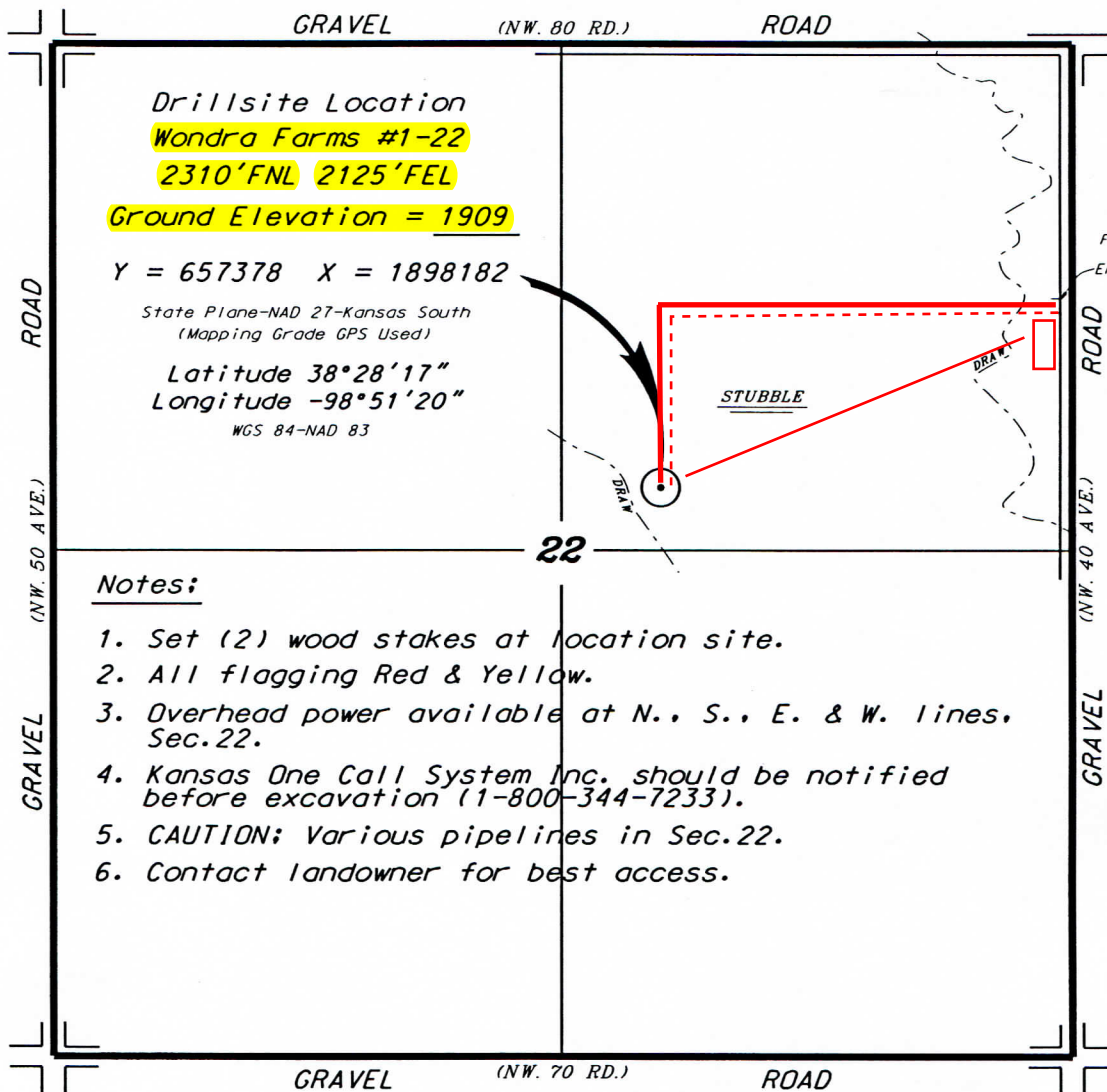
GRAVEL (NW. 80 RD.) ROAD

Drillsite Location
Wondra Farms #1-22
2310'FNL 2125'FEL
Ground Elevation = 1909

Y = 657378 X = 1898182

State Plane-NAD 27-Kansas South
(Mapping Grade GPS Used)

Latitude 38°28'17"
Longitude -98°51'20"
WGS 84-NAD 83

ROAD
(NW. 50 AVE.)
GRAVEL

STUBBLE

DRAW

DRAW

22

ROAD
(NW. 40 AVE.)
GRAVEL

F
E

Notes:

1. Set (2) wood stakes at location site.
2. All flagging Red & Yellow.
3. Overhead power available at N., S., E. & W. lines, Sec.22.
4. Kansas One Call System Inc. should be notified before excavation (1-800-344-7233).
5. CAUTION: Various pipelines in Sec.22.
6. Contact landowner for best access.

GRAVEL (NW. 70 RD.) ROAD